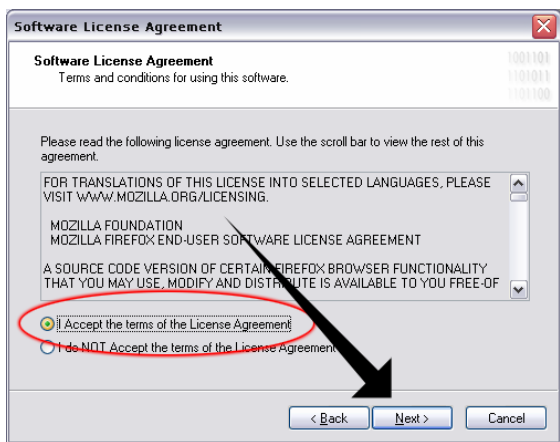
Software License Agreement

Software License Agreement
Terms and conditions for using this software.

1001101
1101011
1101100

Please read the following license agreement. Use the scroll bar to view the rest of this agreement.

FOR TRANSLATIONS OF THIS LICENSE INTO SELECTED LANGUAGES, PLEASE VISIT WWW.MOZILLA.ORG/LICENSING.

MOZILLA FOUNDATION
MOZILLA FIREFOX END-USER SOFTWARE LICENSE AGREEMENT

A SOURCE CODE VERSION OF CERTAIN FIREFOX BROWSER FUNCTIONALITY THAT YOU MAY USE, MODIFY AND DISTRIBUTE IS AVAILABLE TO YOU FREE-OF

I Accept the terms of the License Agreement

I do NOT Accept the terms of the License Agreement

< Back   Next >   Cancel